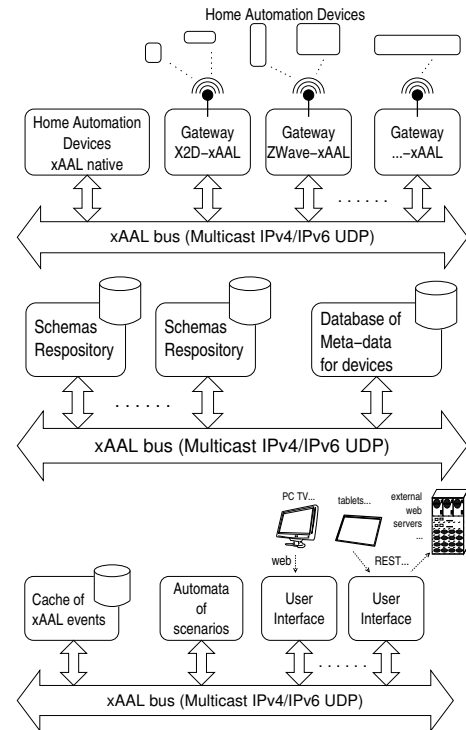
Home Automation Devices

Home Automation Devices xAAL native

Gateway X2D−xAAL

Gateway ZWave−xAAL

Gateway ...−xAAL

. . . . . .

xAAL bus (Multicast IPv4/IPv6 UDP)

Schemas Respository

Schemas Respository

. . . . . .

Database of Meta−data for devices

xAAL bus (Multicast IPv4/IPv6 UDP)

PC TV...

tablets...

external web servers ...

web

REST...

Cache of xAAL events

Automata of scenarios

User Interface

User Interface

. . . . . .

xAAL bus (Multicast IPv4/IPv6 UDP)